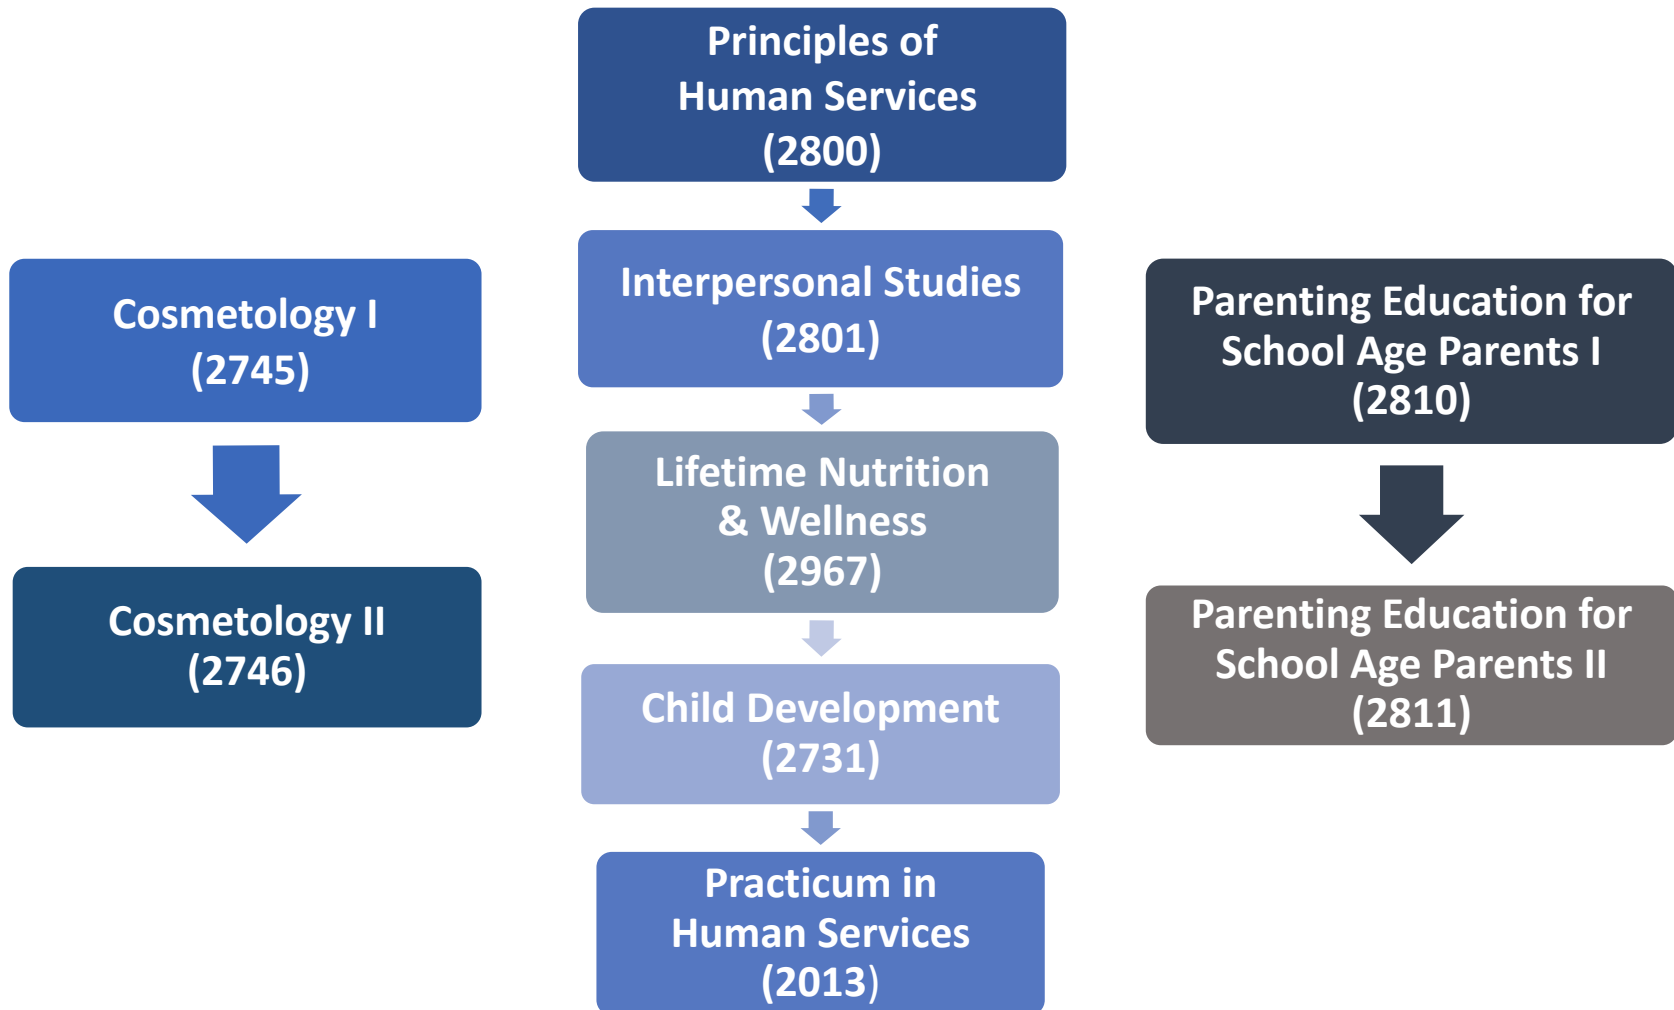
Principles of Human Services (2800)

Interpersonal Studies (2801)

Lifetime Nutrition & Wellness (2967)

Child Development (2731)

Practicum in Human Services (2013)

Cosmetology I (2745)

Cosmetology II (2746)

Parenting Education for School Age Parents I (2810)

Parenting Education for School Age Parents II (2811)